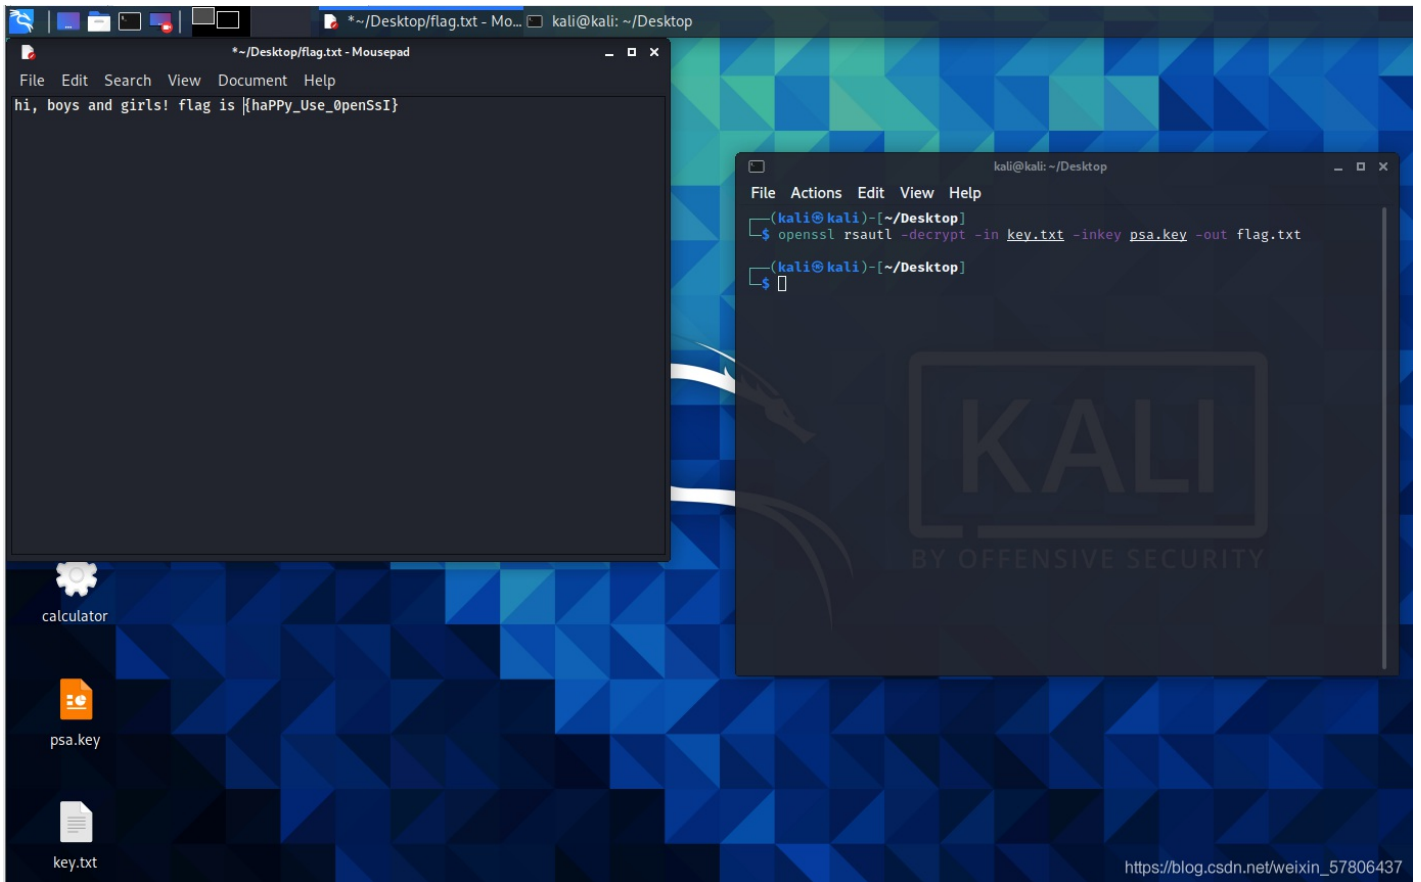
*~/Desktop/flag.txt - Mo... kali@kali: ~/Desktop

*~/Desktop/flag.txt - Mousepad

File Edit Search View Document Help

hi, boys and girls! flag is {haPPy_Use_0penSsI}

kali@kali: ~/Desktop

File Actions Edit View Help

┌──(kali㉿kali)-[~/Desktop]
└─$ openssl rsautl -decrypt -in key.txt -inkey psa.key -out flag.txt

┌──(kali㉿kali)-[~/Desktop]
└─$

KALI
BY OFFENSIVE SECURITY

calculator

psa.key

key.txt

https://blog.csdn.net/weixin_57806437